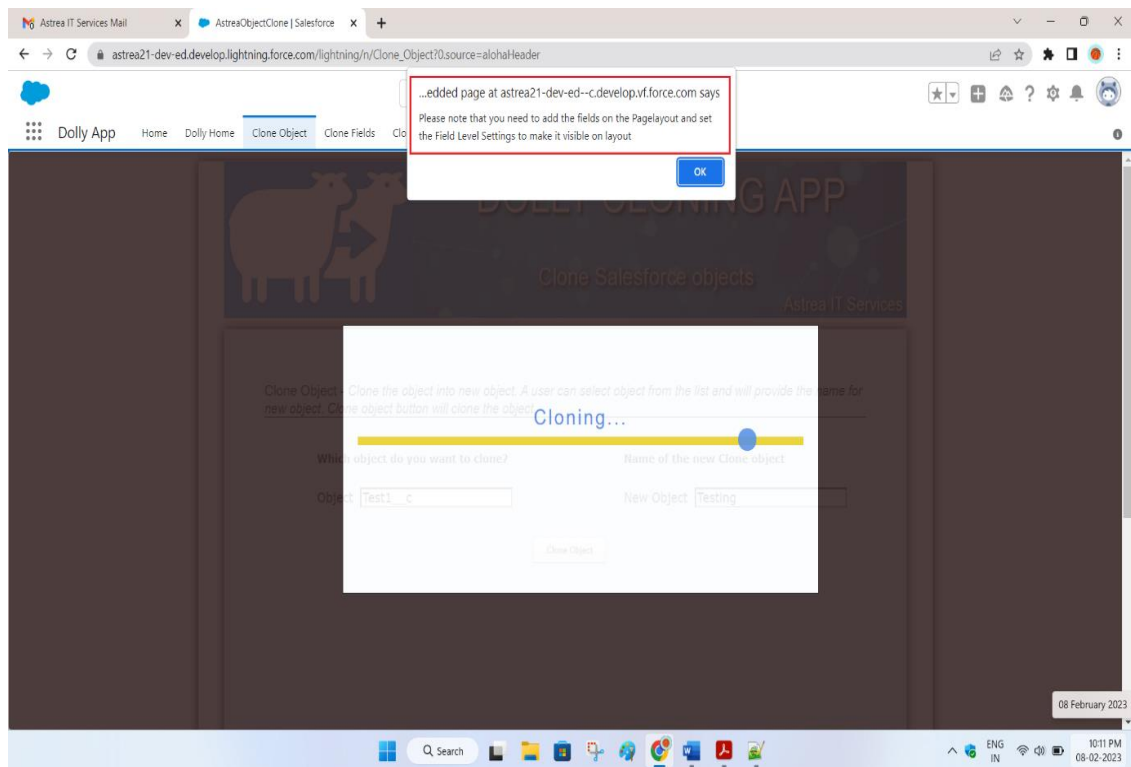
Astrea IT Services Mail
AstreaObjectClone | Salesforce
astrea21-dev-ed.develop.lightning.force.com/lightning/n/Clone_Object?0.source=alohaHeader

...edded page at astrea21-dev-ed--c.develop.vf.force.com says
Please note that you need to add the fields on the Pagelayout and set the Field Level Settings to make it visible on layout
OK

Dolly App Home Dolly Home Clone Object Clone Fields Clo

DOLLY CLONING APP
Clone Salesforce objects
Astrea IT Services

Clone Object - Clone the object into new object. A user can select object from the list and will provide the name for new object. Clone object button will clone the object.

Cloning...

Which object do you want to clone?
Name of the new Clone object
Object Test1__c
New Object Testing
Clone Object

08 February 2023

Search
ENG IN
10:11 PM
08-02-2023